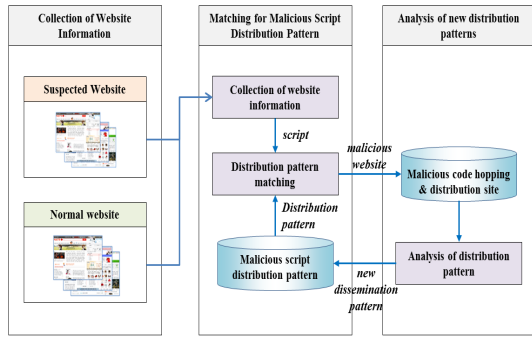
Collection of Website Information

Suspected Website

Normal website

Matching for Malicious Script Distribution Pattern

Collection of website information

script

Distribution pattern matching

Distribution pattern

Malicious script distribution pattern

Analysis of new distribution patterns

malicious website

Malicious code hopping & distribution site

Analysis of distribution pattern

new dissemination pattern